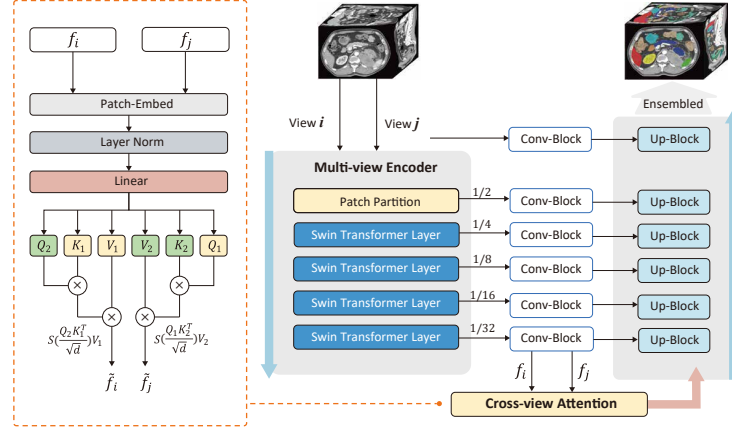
$f_i$

$f_j$

Patch-Embed

Layer Norm

Linear

$Q_2$ $K_1$ $V_1$ $V_2$ $K_2$ $Q_1$

$S(\frac{Q_2 K_1^T}{\sqrt{d}})V_1$

$S(\frac{Q_1 K_2^T}{\sqrt{d}})V_2$

$\tilde{f}_i$

$\tilde{f}_j$

View $\boldsymbol{i}$

View $\boldsymbol{j}$

Ensembled

Multi-view Encoder

Patch Partition

Swin Transformer Layer

Swin Transformer Layer

Swin Transformer Layer

Swin Transformer Layer

1/2

1/4

1/8

1/16

1/32

Conv-Block

Conv-Block

Conv-Block

Conv-Block

Conv-Block

Conv-Block

Up-Block

Up-Block

Up-Block

Up-Block

Up-Block

Up-Block

$f_i$

$f_j$

Cross-view Attention